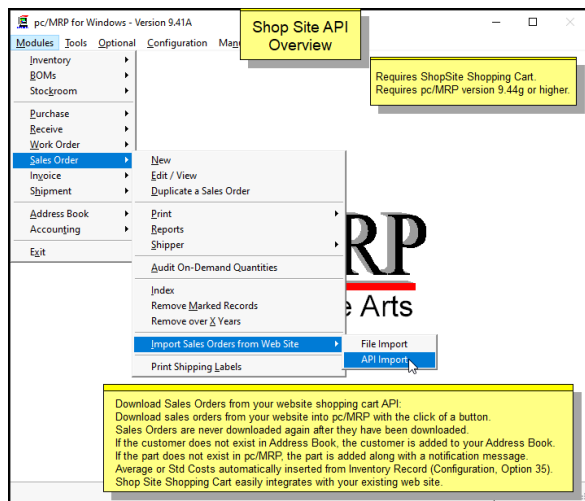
pc/MRP for Windows - Version 9.41A

Shop Site API Overview

Modules Tools Optional Configuration Man

Requires ShopSite Shopping Cart.
Requires pc/MRP version 9.44g or higher.

Inventory
BOMs
Stockroom
Purchase
Receive
Work Order
Sales Order
Invoice
Shipment
Address Book
Accounting
Exit

New
Edit / View
Duplicate a Sales Order
Print
Reports
Shipper
Audit On-Demand Quantities
Index
Remove Marked Records
Remove over X Years
Import Sales Orders from Web Site
Print Shipping Labels

File Import
API Import

RP
e Arts

Download Sales Orders from your website shopping cart API:
Download sales orders from your website into pc/MRP with the click of a button.
Sales Orders are never downloaded again after they have been downloaded.
If the customer does not exist in Address Book, the customer is added to your Address Book.
If the part does not exist in pc/MRP, the part is added along with a notification message.
Average or Std Costs automatically inserted from Inventory Record (Configuration, Option 35).
Shop Site Shopping Cart easily integrates with your existing web site.